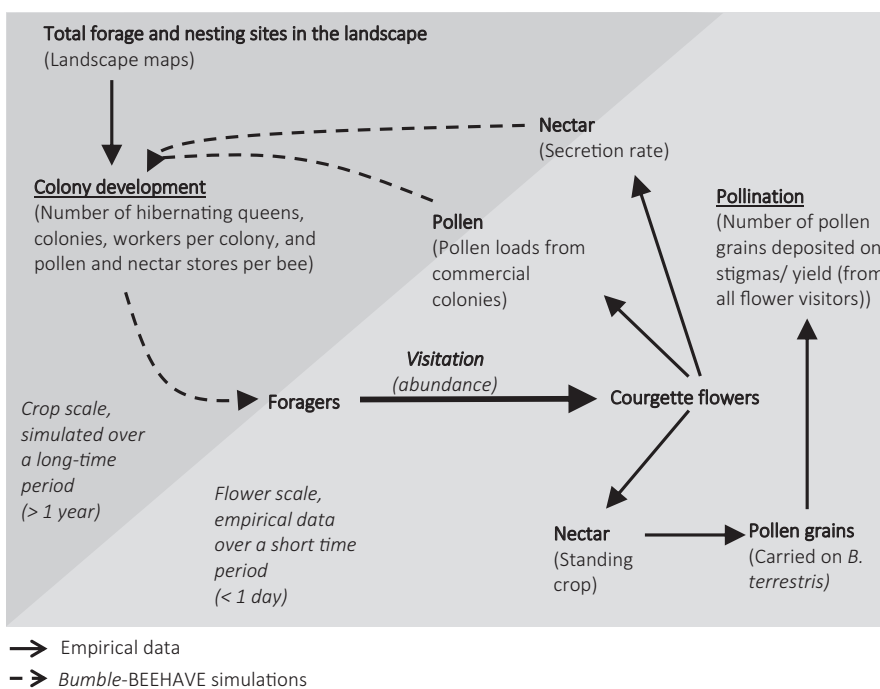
Total forage and nesting sites in the landscape
(Landscape maps)

Nectar
(Secretion rate)

Colony development
(Number of hibernating queens, colonies, workers per colony, and pollen and nectar stores per bee)

Pollen
(Pollen loads from commercial colonies)

Pollination
(Number of pollen grains deposited on stigmas/ yield (from all flower visitors))

Visitation
(abundance)

Crop scale, simulated over a long-time period
(> 1 year)

Foragers

Courgette flowers

Flower scale, empirical data over a short time period
(< 1 day)

Nectar
(Standing crop)

Pollen grains
(Carried on B. terrestris)

Empirical data

Bumble-BEEHAVE simulations